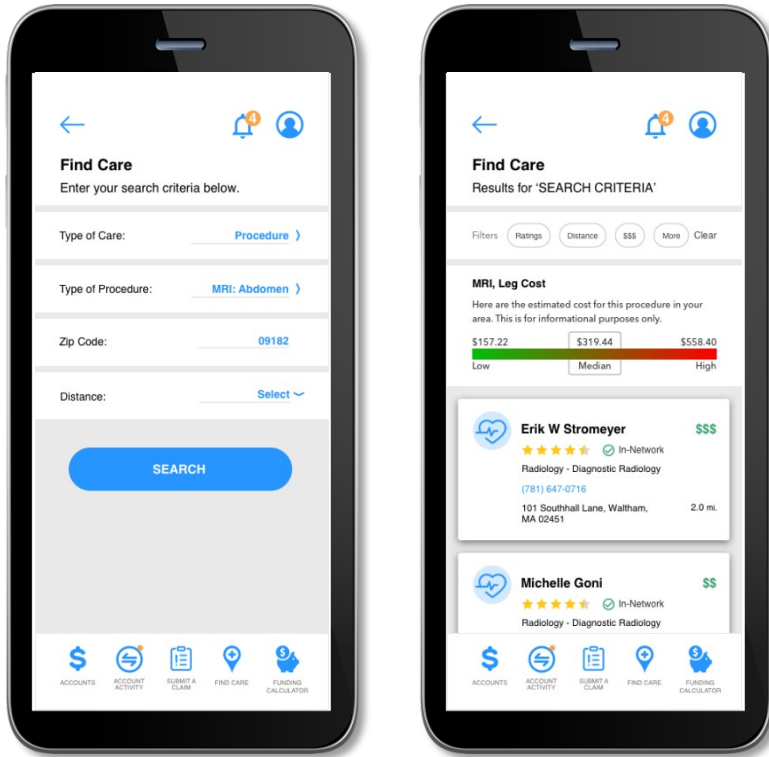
4

Find Care
Enter your search criteria below.

Type of Care: Procedure

Type of Procedure: MRI: Abdomen

Zip Code: 09182

Distance: Select

SEARCH

ACCOUNTS
ACCOUNT ACTIVITY
SUBMIT A CLAIM
FIND CARE
FUNDING CALCULATOR

4

Find Care
Results for 'SEARCH CRITERIA'

Filters Ratings Distance $$$ More Clear

MRI, Leg Cost
Here are the estimated cost for this procedure in your area. This is for informational purposes only.
$157.22 $319.44 $558.40
Low Median High

Erik W Stromeyer $$$
In-Network
Radiology - Diagnostic Radiology
(781) 647-0716
101 Southhall Lane, Waltham, MA 02451 2.0 mi.

Michelle Goni $$
In-Network
Radiology - Diagnostic Radiology

ACCOUNTS
ACCOUNT ACTIVITY
SUBMIT A CLAIM
FIND CARE
FUNDING CALCULATOR